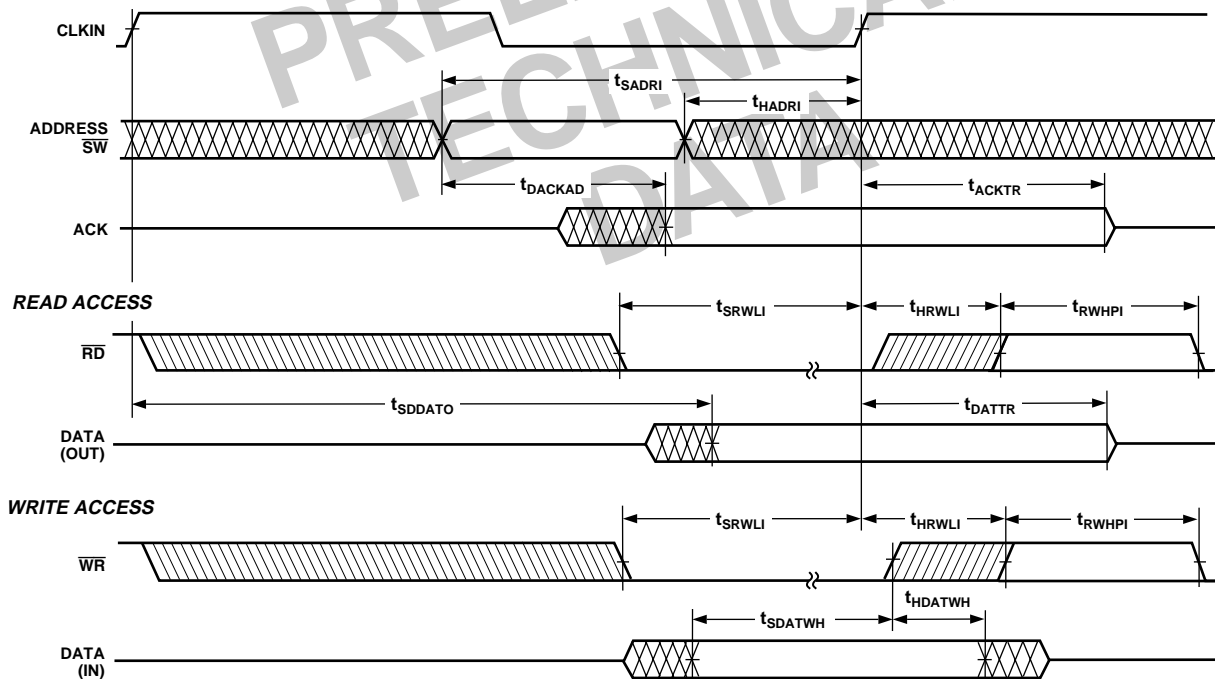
PRELIMINARY TECHNICAL DATA

CLKIN

$t_{SADRI}$

$t_{HADRI}$

ADDRESS
$\overline{SW}$

$t_{DACKAD}$

$t_{ACKTR}$

ACK

READ ACCESS

$t_{SRWLI}$

$t_{HRWLI}$

$t_{RWHPI}$

$\overline{RD}$

$t_{SDDATO}$

$t_{DATTR}$

DATA
(OUT)

WRITE ACCESS

$t_{SRWLI}$

$t_{HRWLI}$

$t_{RWHPI}$

$\overline{WR}$

$t_{HDATWH}$

$t_{SDATWH}$

DATA
(IN)